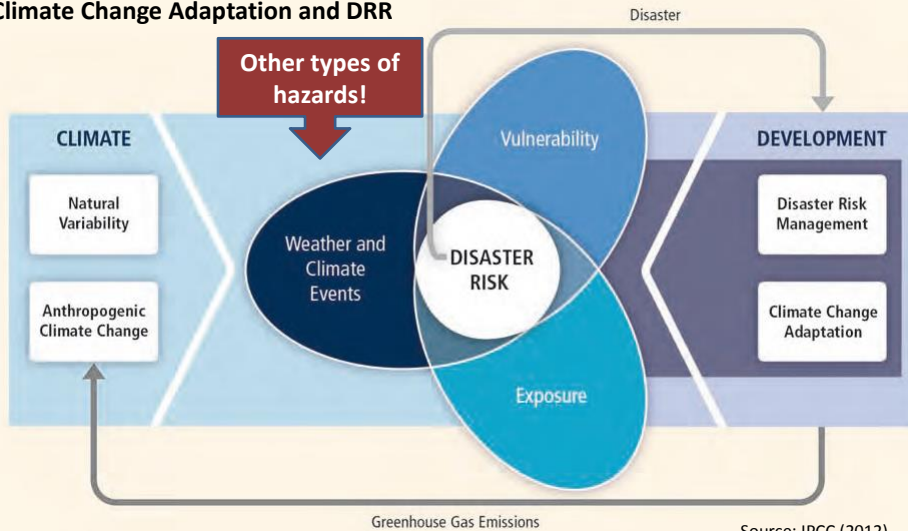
Climate Change Adaptation and DRR

Disaster

Other types of hazards!

CLIMATE

Natural Variability

Anthropogenic Climate Change

Weather and Climate Events

Vulnerability

DISASTER RISK

Exposure

DEVELOPMENT

Disaster Risk Management

Climate Change Adaptation

Greenhouse Gas Emissions

Source: IPCC (2012)